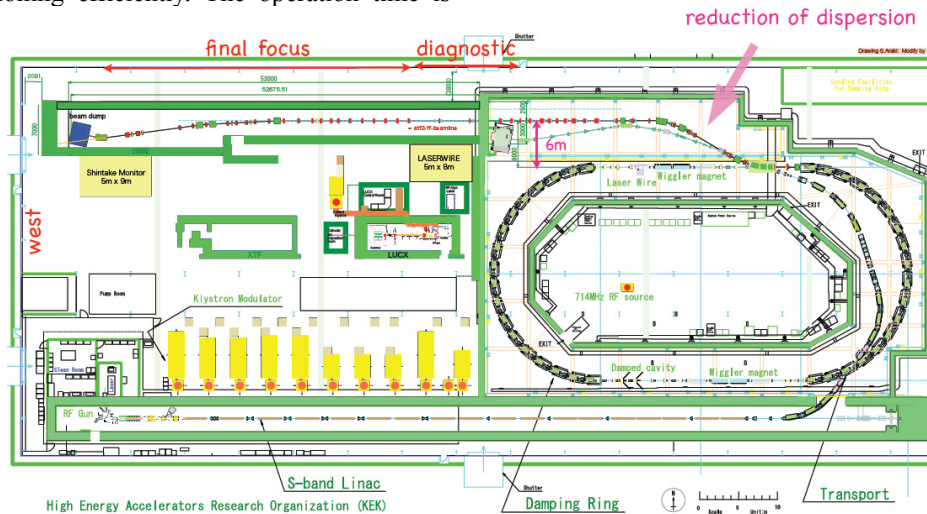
ioning efficiency. The operation time is

reduction of dispersion

final focus

diagnostic

Shutter

Drawing S.Araki Modify by

53000

52675.51

2001

Cooling Facilities for Damping Ring

beam dump

7000

Shintake Monitor 5m x 9m

LASERWIRE 5m x 8m

6m

Laser Wire

Wiggler magnet

EXIT

west

XTF

LUCX

Pump Room

Klystron Modulator

714MHz RF source

EXIT

Damped cavity

Wiggler magnet

Clean Room

RF Gun

S-band Linac

Shutter

Damping Ring

Transport

High Energy Accelerators Research Organization (KEK)

N

0 5 10

Scale Unit:m